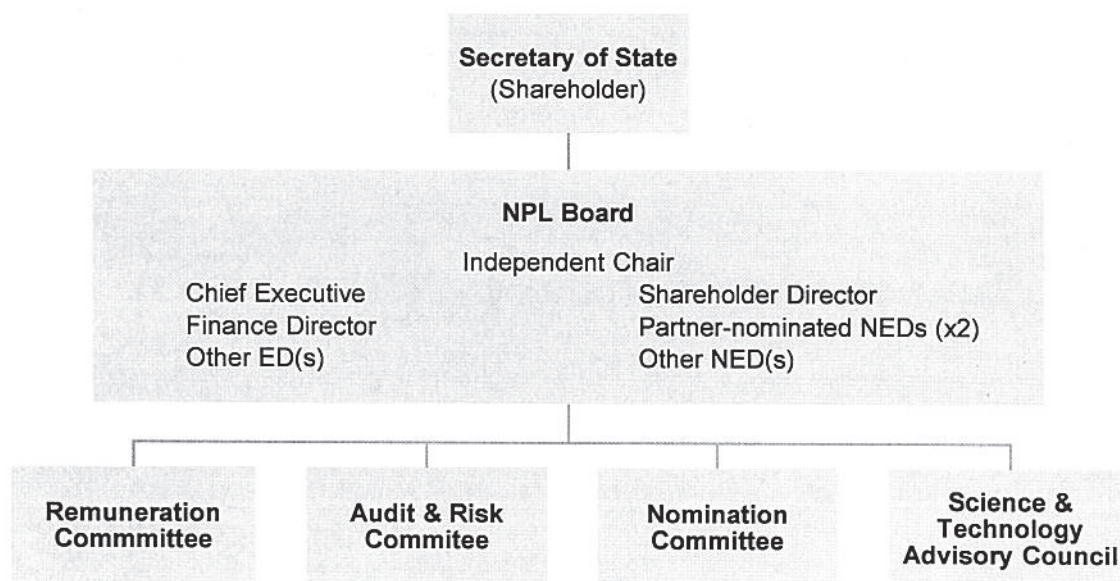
**Secretary of State**
(Shareholder)

**NPL Board**

Independent Chair

Chief Executive
Finance Director
Other ED(s)

Shareholder Director
Partner-nominated NEDs (x2)
Other NED(s)

**Remuneration Commmittee**

**Audit & Risk Commitee**

**Nomination Committee**

**Science & Technology Advisory Council**